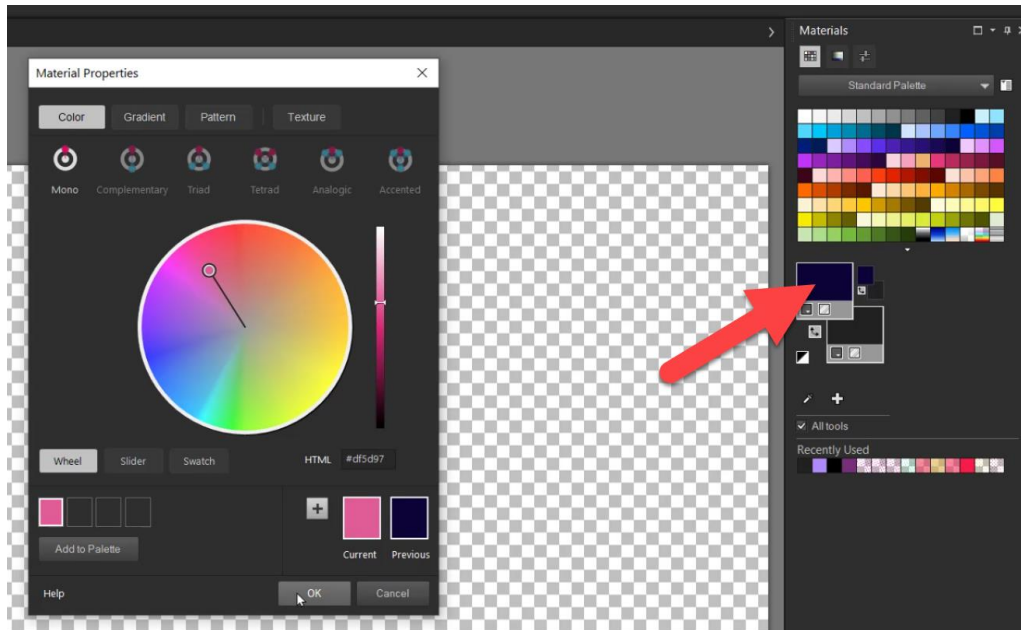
Material Properties

Color Gradient Pattern Texture

Mono Complementary Triad Tetrad Analogic Accented

Wheel Slider Swatch

HTML #df5d97

Add to Palette

Current Previous

Help OK Cancel

Materials

Standard Palette

All tools

Recently Used